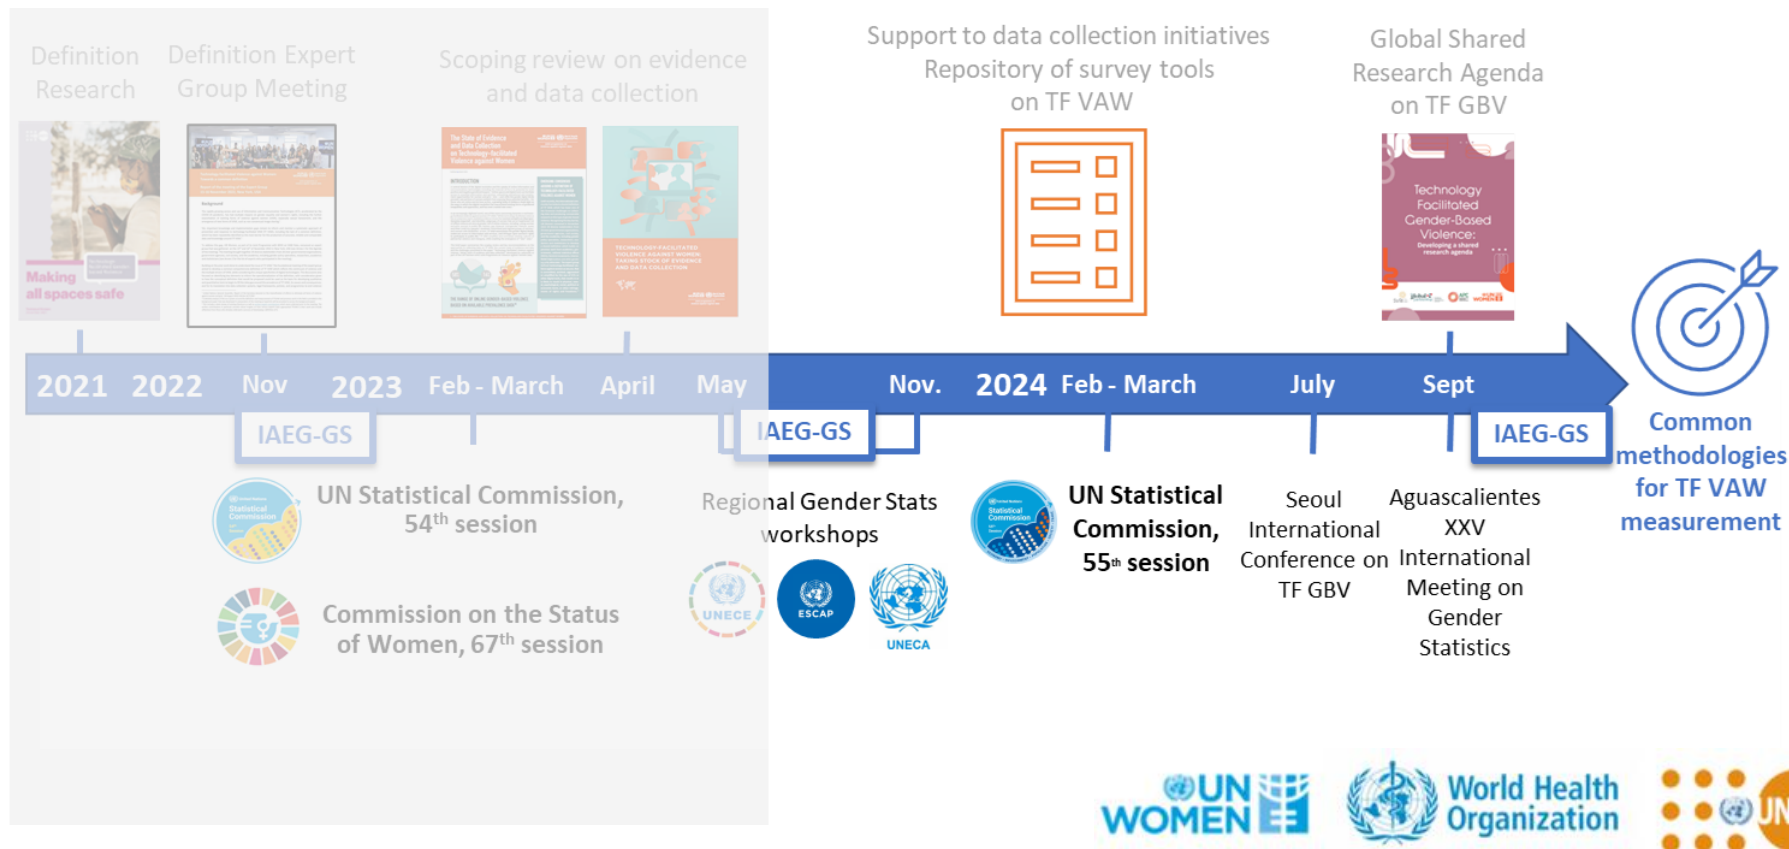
Definition Research

Definition Expert Group Meeting

Scoping review on evidence and data collection

Support to data collection initiatives Repository of survey tools on TF VAW

Global Shared Research Agenda on TF GBV

Making all spaces safe

Technology Facilitated Gender-Based Violence: Developing a shared research agenda

2021 2022 Nov 2023 Feb - March April May Nov. 2024 Feb - March July Sept

IAEG-GS

IAEG-GS

IAEG-GS

UN Statistical Commission, 54th session

Commission on the Status of Women, 67th session

Regional Gender Stats workshops

UNECE ESCAP UNECA

UN Statistical Commission, 55th session

Seoul International Conference on TF GBV

Aguascalientes XXV International Meeting on Gender Statistics

Common methodologies for TF VAW measurement

UN WOMEN

World Health Organization